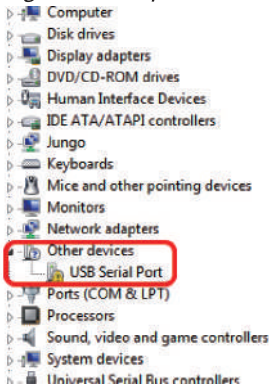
Computer
Disk drives
Display adapters
DVD/CD-ROM drives
Human Interface Devices
IDE ATA/ATAPI controllers
Jungo
Keyboards
Mice and other pointing devices
Monitors
Network adapters
Other devices
USB Serial Port
Ports (COM & LPT)
Processors
Sound, video and game controllers
System devices
Universal Serial Bus controllers